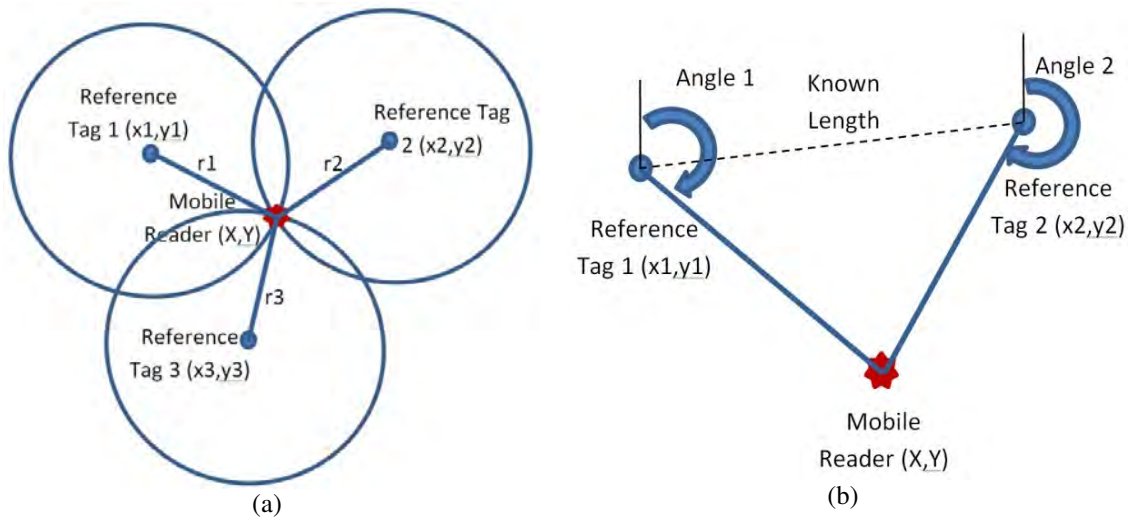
Reference Tag 1 (x1,y1)

r1

Reference Tag 2 (x2,y2)

r2

Mobile Reader (X,Y)

r3

Reference Tag 3 (x3,y3)

(a)

Angle 1

Known Length

Angle 2

Reference Tag 1 (x1,y1)

Reference Tag 2 (x2,y2)

Mobile Reader (X,Y)

(b)